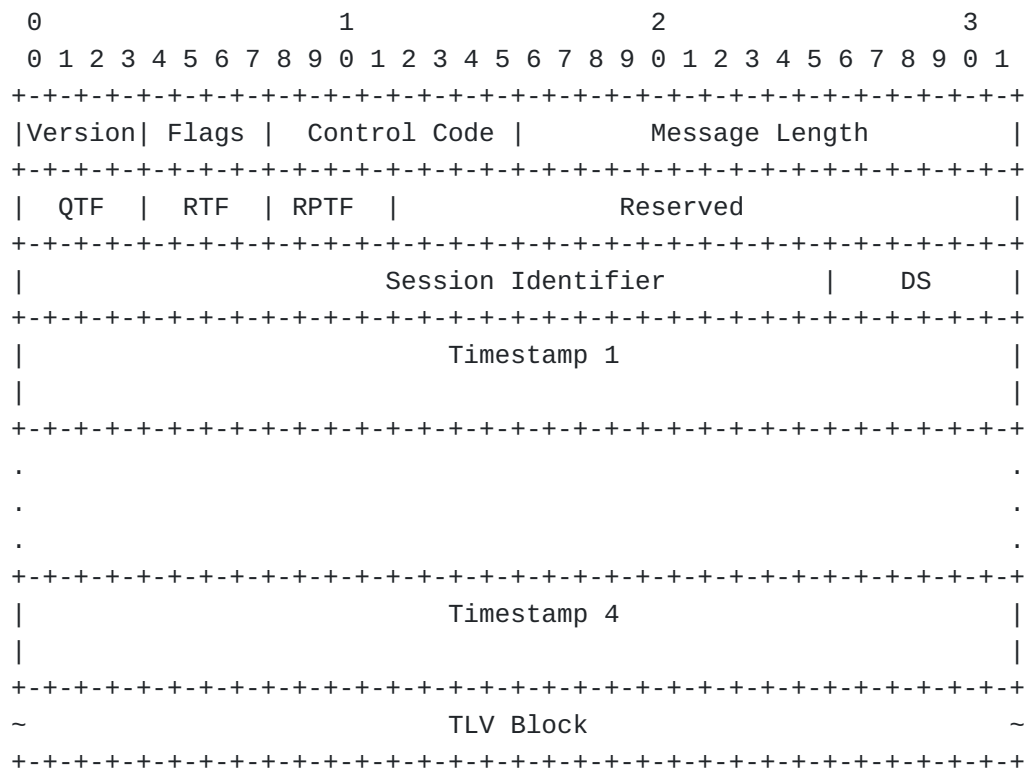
0                   1                   2                   3
 0 1 2 3 4 5 6 7 8 9 0 1 2 3 4 5 6 7 8 9 0 1 2 3 4 5 6 7 8 9 0 1
+-+-+-+-+-+-+-+-+-+-+-+-+-+-+-+-+-+-+-+-+-+-+-+-+-+-+-+-+-+-+-+-+
|Version| Flags |  Control Code |        Message Length         |
+-+-+-+-+-+-+-+-+-+-+-+-+-+-+-+-+-+-+-+-+-+-+-+-+-+-+-+-+-+-+-+-+
|  QTF  |  RTF  | RPTF  |              Reserved                 |
+-+-+-+-+-+-+-+-+-+-+-+-+-+-+-+-+-+-+-+-+-+-+-+-+-+-+-+-+-+-+-+-+
|                   Session Identifier              |    DS     |
+-+-+-+-+-+-+-+-+-+-+-+-+-+-+-+-+-+-+-+-+-+-+-+-+-+-+-+-+-+-+-+-+
|                          Timestamp 1                          |
|                                                               |
+-+-+-+-+-+-+-+-+-+-+-+-+-+-+-+-+-+-+-+-+-+-+-+-+-+-+-+-+-+-+-+-+
.                                                               .
.                                                               .
.                                                               .
+-+-+-+-+-+-+-+-+-+-+-+-+-+-+-+-+-+-+-+-+-+-+-+-+-+-+-+-+-+-+-+-+
|                          Timestamp 4                          |
|                                                               |
+-+-+-+-+-+-+-+-+-+-+-+-+-+-+-+-+-+-+-+-+-+-+-+-+-+-+-+-+-+-+-+-+
~                           TLV Block                           ~
+-+-+-+-+-+-+-+-+-+-+-+-+-+-+-+-+-+-+-+-+-+-+-+-+-+-+-+-+-+-+-+-+